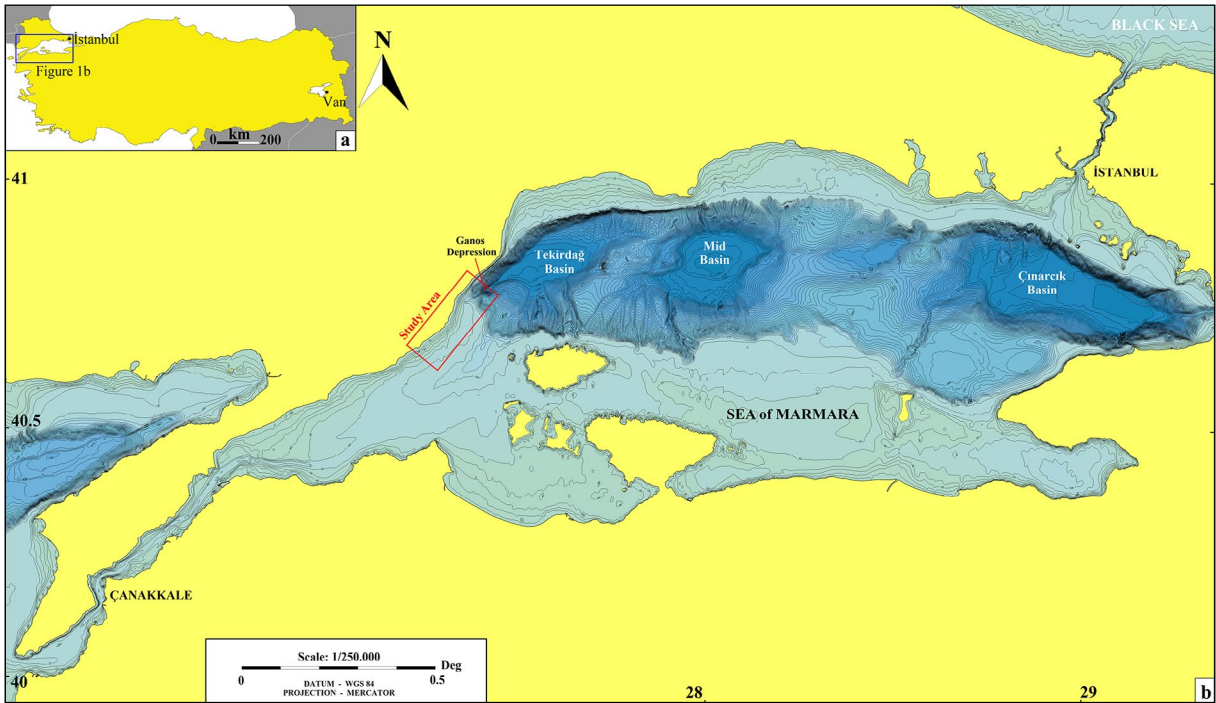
İstanbul
Figure 1b
Van
0 km 200
a
N
BLACK SEA
41
İSTANBUL
Ganos Depression
Tekirdağ Basin
Mid Basin
Çınarcık Basin
Study Area
40.5
SEA of MARMARA
ÇANAKKALE
Scale: 1/250.000
Deg
0
0.5
DATUM - WGS 84
PROJECTION - MERCATOR
40
28
29
b